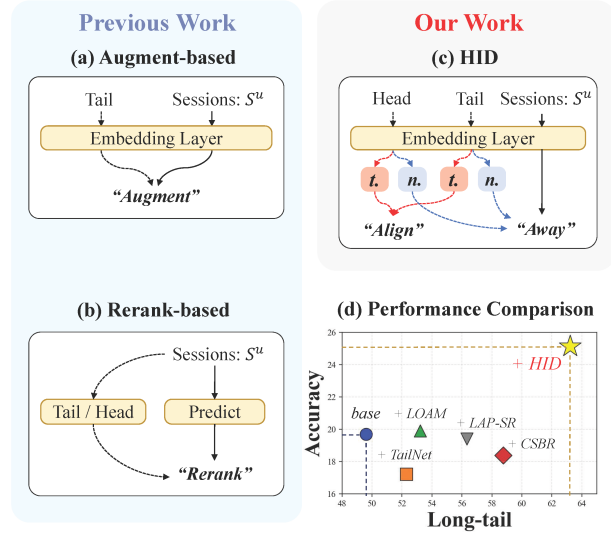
Previous Work

(a) Augment-based

Tail

Sessions: $S^u$

Embedding Layer

"Augment"

(b) Rerank-based

Sessions: $S^u$

Tail / Head

Predict

"Rerank"

Our Work

(c) HID

Head

Tail

Sessions: $S^u$

Embedding Layer

t.

n.

t.

n.

"Align"

"Away"

(d) Performance Comparison

Accuracy

26
24
22
20
18
16

HID

base

LOAM

LAP-SR

CSBR

TailNet

48 50 52 54 56 58 60 62 64

Long-tail